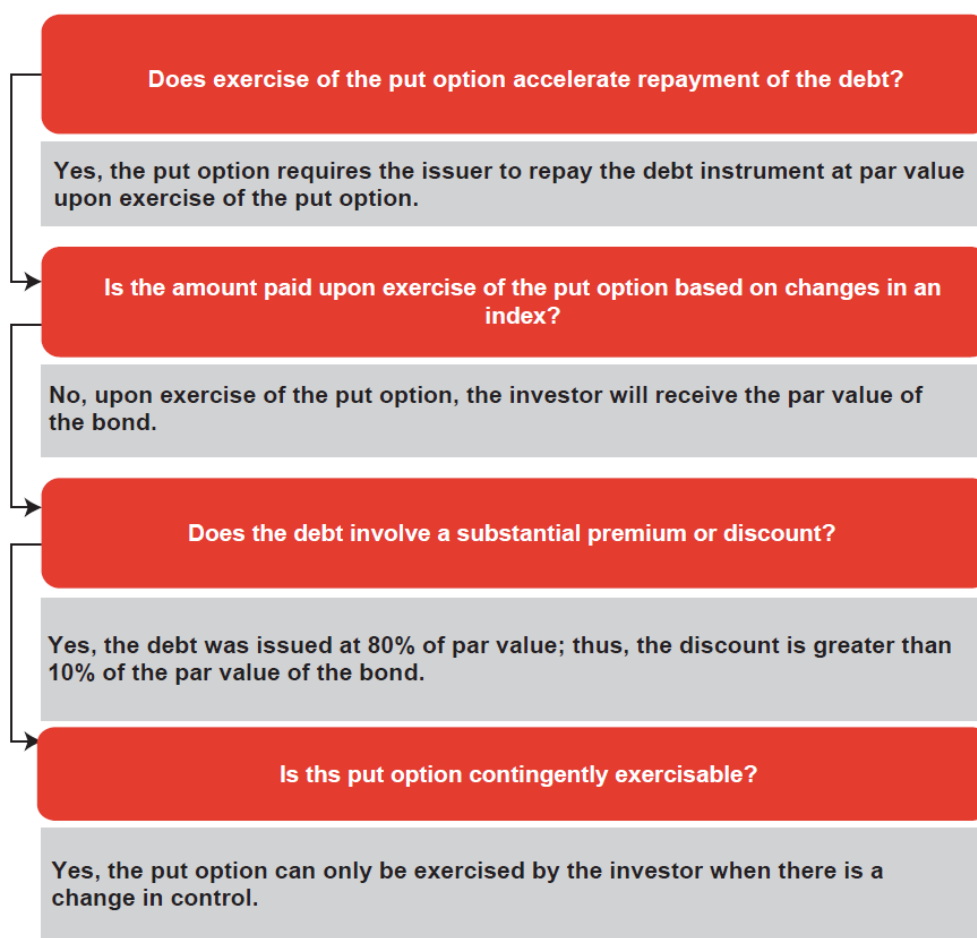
Does exercise of the put option accelerate repayment of the debt?

Yes, the put option requires the issuer to repay the debt instrument at par value upon exercise of the put option.

Is the amount paid upon exercise of the put option based on changes in an index?

No, upon exercise of the put option, the investor will receive the par value of the bond.

Does the debt involve a substantial premium or discount?

Yes, the debt was issued at 80% of par value; thus, the discount is greater than 10% of the par value of the bond.

Is ths put option contingently exercisable?

Yes, the put option can only be exercised by the investor when there is a change in control.